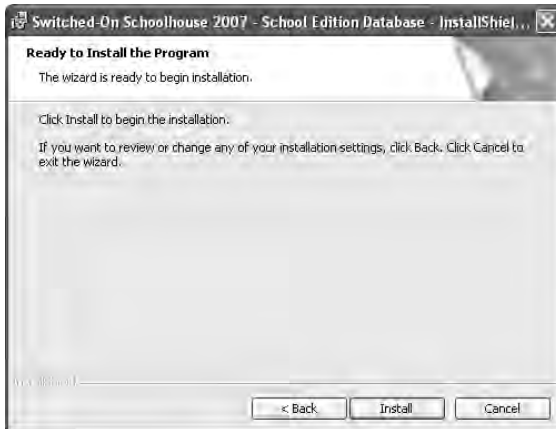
Switched-On Schoolhouse 2007 - School Edition Database - InstallShiel...

Ready to Install the Program

The wizard is ready to begin installation.

Click Install to begin the installation.

If you want to review or change any of your installation settings, click Back. Click Cancel to exit the wizard.

InstallShield

< Back

Install

Cancel